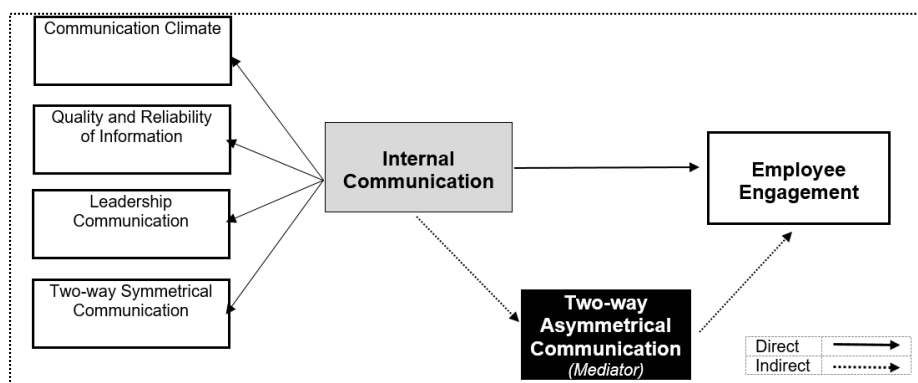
Communication Climate

Quality and Reliability of Information

Leadership Communication

Two-way Symmetrical Communication

Internal Communication

Employee Engagement

Two-way Asymmetrical Communication (Mediator)

Direct

Indirect